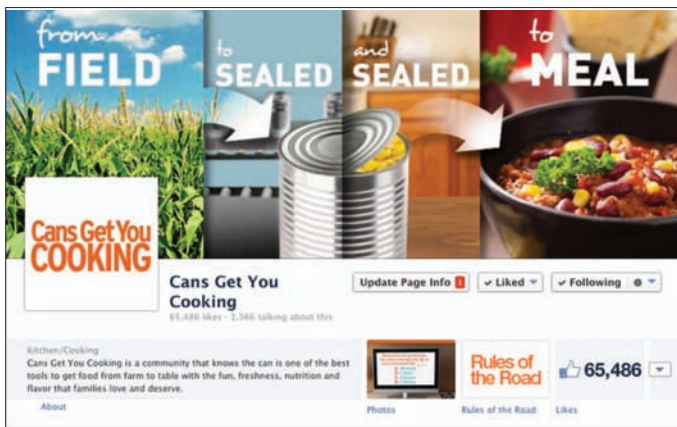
from FIELD

to SEALED

and SEALED

to MEAL

Cans Get You COOKING

Cans Get You Cooking

65,486 likes · 1,366 talking about this

Update Page Info 1

✔ Liked ▾

✔ Following ▾

Kitchen/Cooking

Cans Get You Cooking is a community that knows the can is one of the best tools to get food from farm to table with the fun, freshness, nutrition and flavor that families love and deserve.

About

Photos

Rules of the Road

Rules of the Road

65,486

Likes